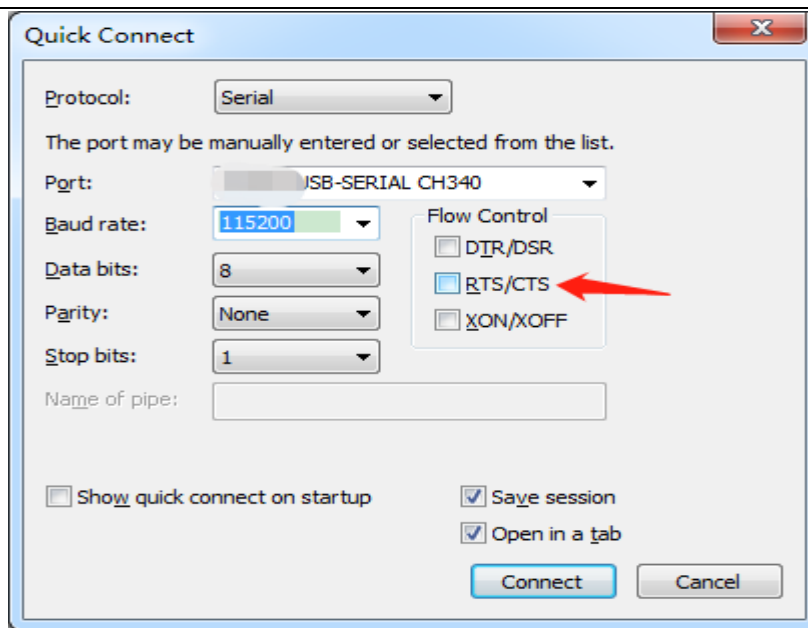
Quick Connect

Protocol: Serial

The port may be manually entered or selected from the list.

Port: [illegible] USB-SERIAL CH340

Baud rate: 115200

Flow Control

DTR/DSR

RTS/CTS

XON/XOFF

Data bits: 8

Parity: None

Stop bits: 1

Name of pipe:

Show quick connect on startup

Save session

Open in a tab

Connect

Cancel